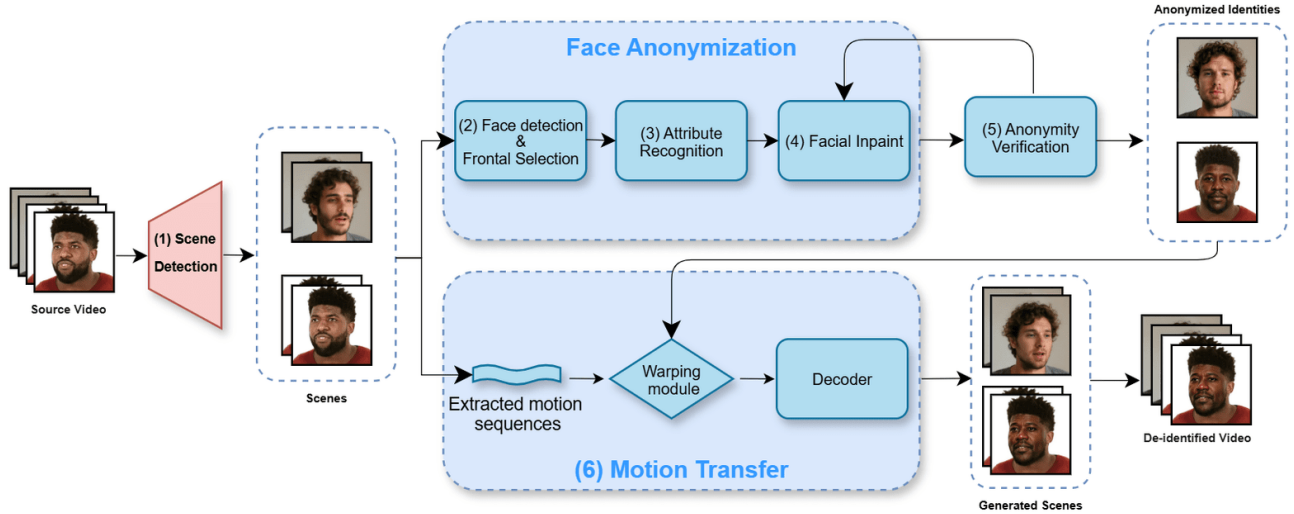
Face Anonymization

Anonymized Identities

Source Video

(1) Scene Detection

Scenes

(2) Face detection & Frontal Selection

(3) Attribute Recognition

(4) Facial Inpaint

(5) Anonymity Verification

Extracted motion sequences

Warping module

Decoder

(6) Motion Transfer

Generated Scenes

De-identified Video